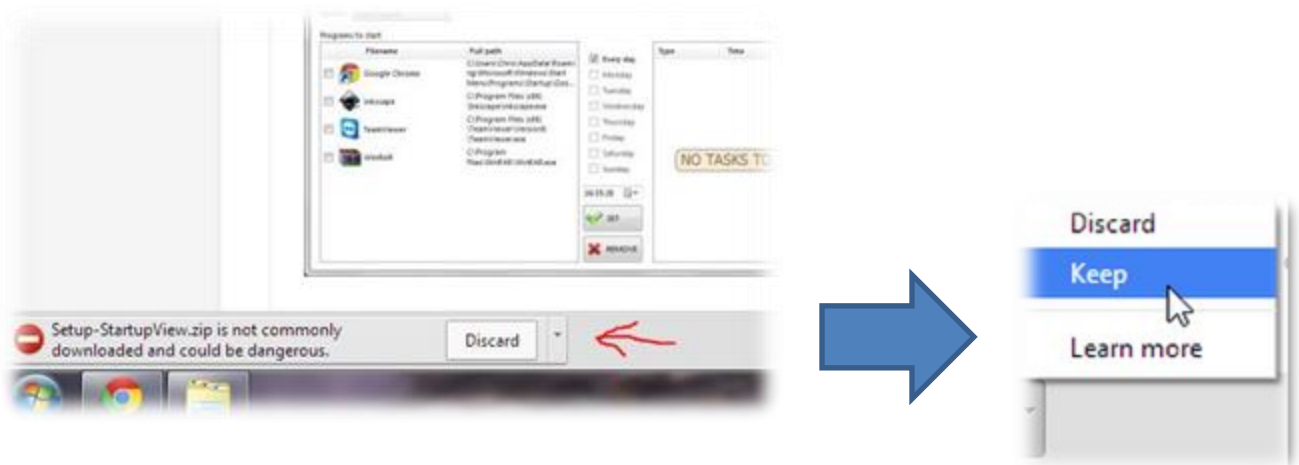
Programs to start

| | Filename | Full path |
|---|---|---|
| | Google Chrome | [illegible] |
| | inkscape | C:\Program Files (x86)\Inkscape\inkscape.exe |
| | TeamViewer | C:\Program Files (x86)\TeamViewer\Version9\TeamViewer.exe |
| | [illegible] | C:\Program Files\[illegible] |

Every day
Monday
Tuesday
Wednesday
Thursday
Friday
Saturday
Sunday

SET
REMOVE

Type
Time

NO TASKS TO

Setup-StartupView.zip is not commonly downloaded and could be dangerous.

Discard

Discard
Keep
Learn more